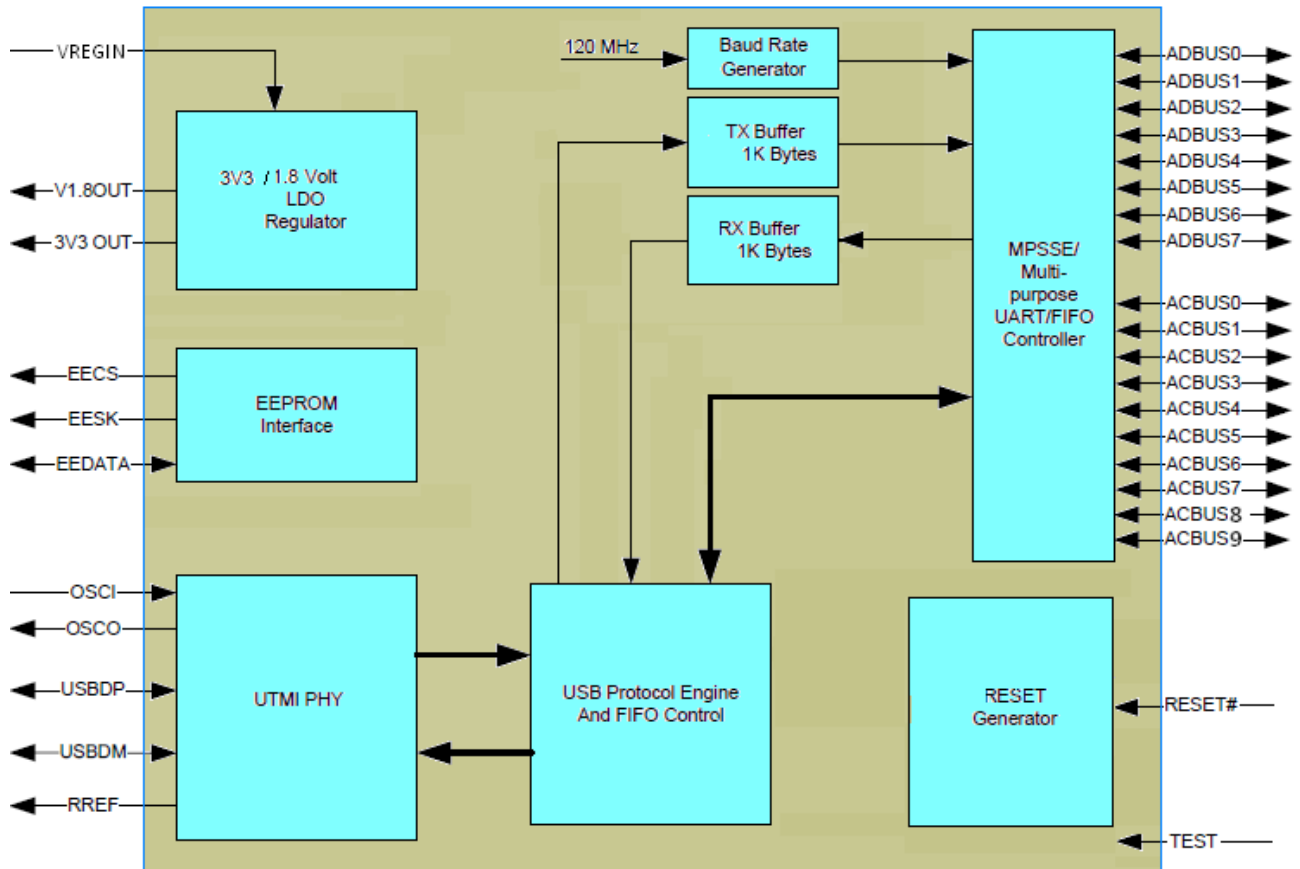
VREGIN

V1.8OUT

3V3 OUT

3V3 / 1.8 Volt LDO Regulator

EECS

EESK

EEDATA

EEPROM Interface

OSCI

OSCO

USBDP

USBDM

RREF

UTMI PHY

120 MHz

Baud Rate Generator

TX Buffer 1K Bytes

RX Buffer 1K Bytes

USB Protocol Engine And FIFO Control

MPSSE/ Multi-purpose UART/FIFO Controller

ADBUS0
ADBUS1
ADBUS2
ADBUS3
ADBUS4
ADBUS5
ADBUS6
ADBUS7

ACBUS0
ACBUS1
ACBUS2
ACBUS3
ACBUS4
ACBUS5
ACBUS6
ACBUS7
ACBUS8
ACBUS9

RESET Generator

RESET#

TEST